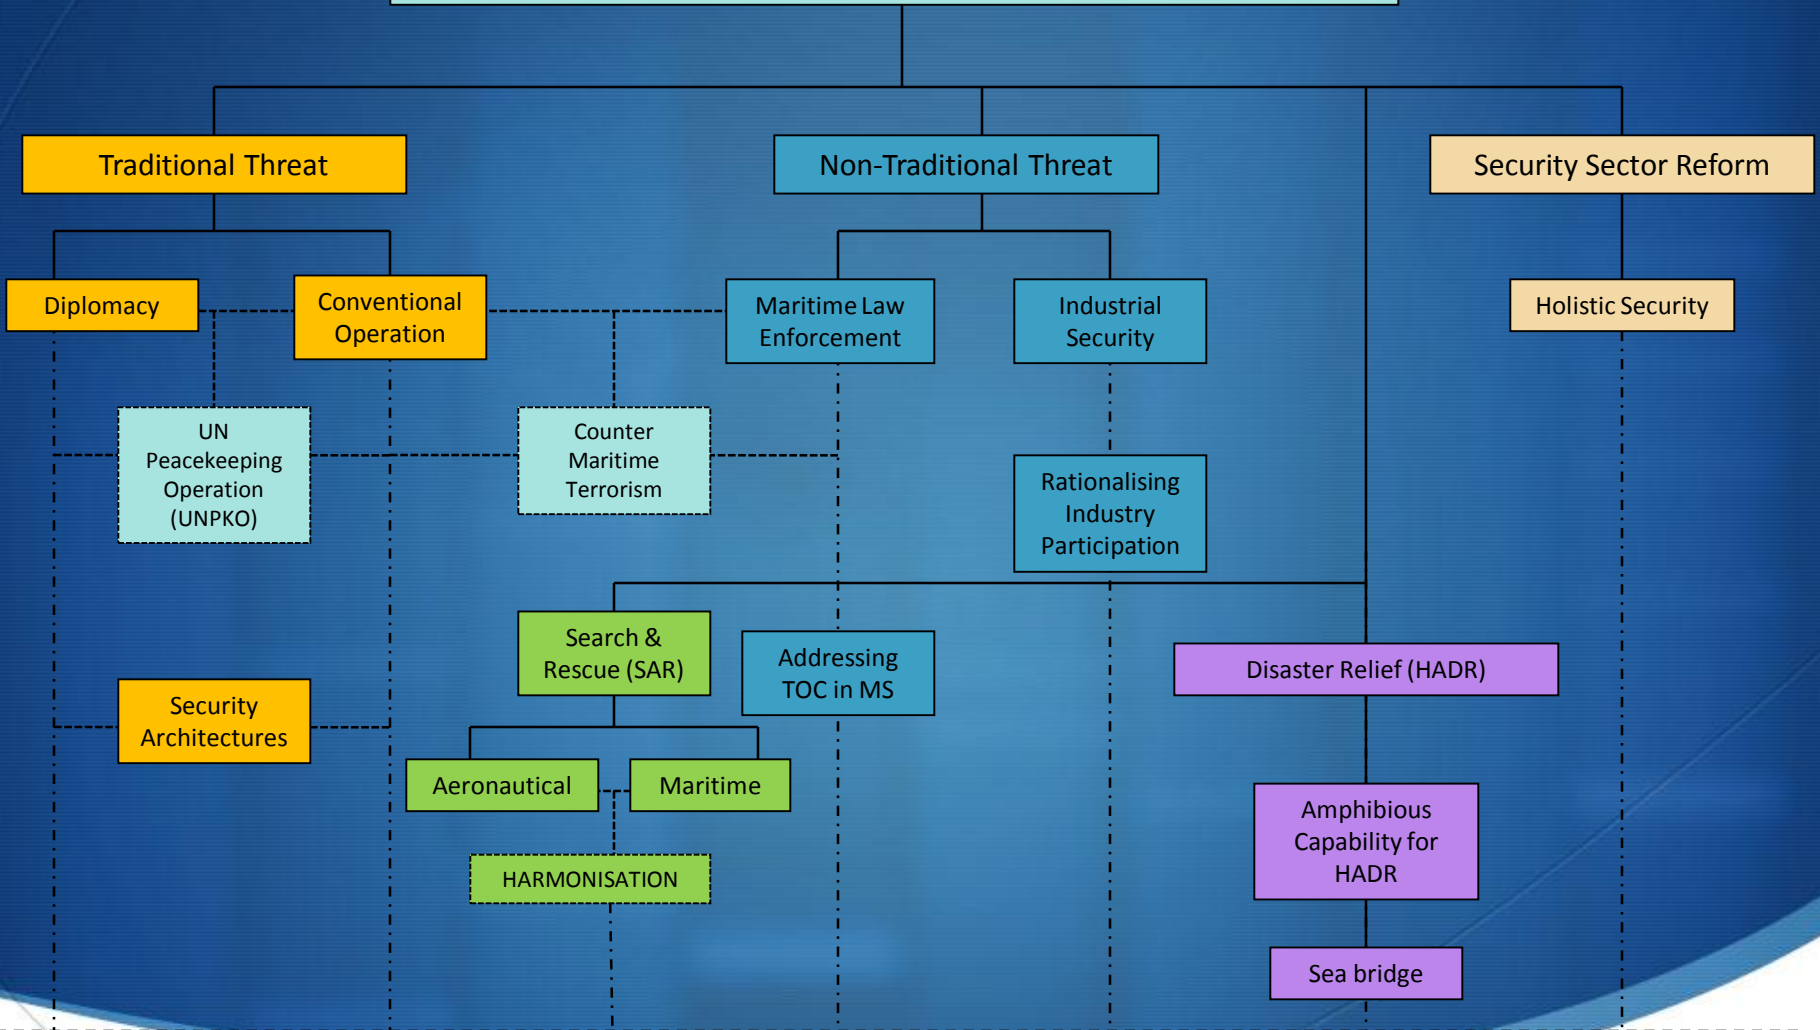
Traditional Threat

Non-Traditional Threat

Security Sector Reform

Diplomacy

Conventional Operation

Maritime Law Enforcement

Industrial Security

Holistic Security

UN Peacekeeping Operation (UNPKO)

Counter Maritime Terrorism

Rationalising Industry Participation

Search & Rescue (SAR)

Addressing TOC in MS

Disaster Relief (HADR)

Security Architectures

Aeronautical

Maritime

Amphibious Capability for HADR

HARMONISATION

Sea bridge